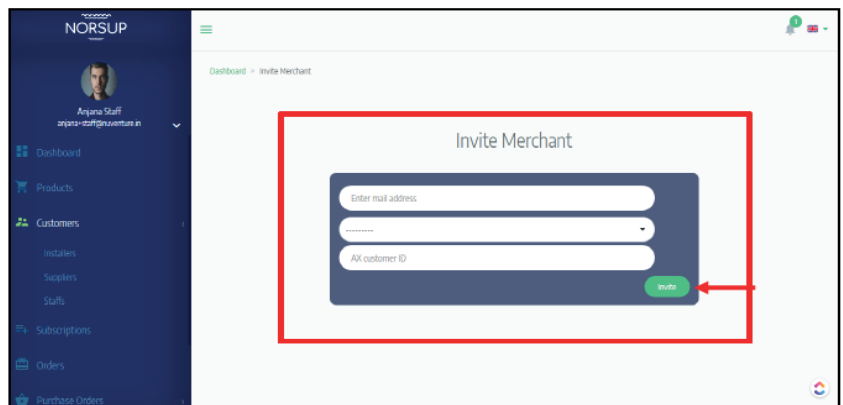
NORSUP

Anjana Staff
anjana+staff@nuventure.in

Dashboard
Products
Customers
Installers
Suppliers
Staffs
Subscriptions
Orders
Purchase Orders

1

Dashboard > Invite Merchant

Invite Merchant

Enter mail address

---------

AX customer ID

Invite